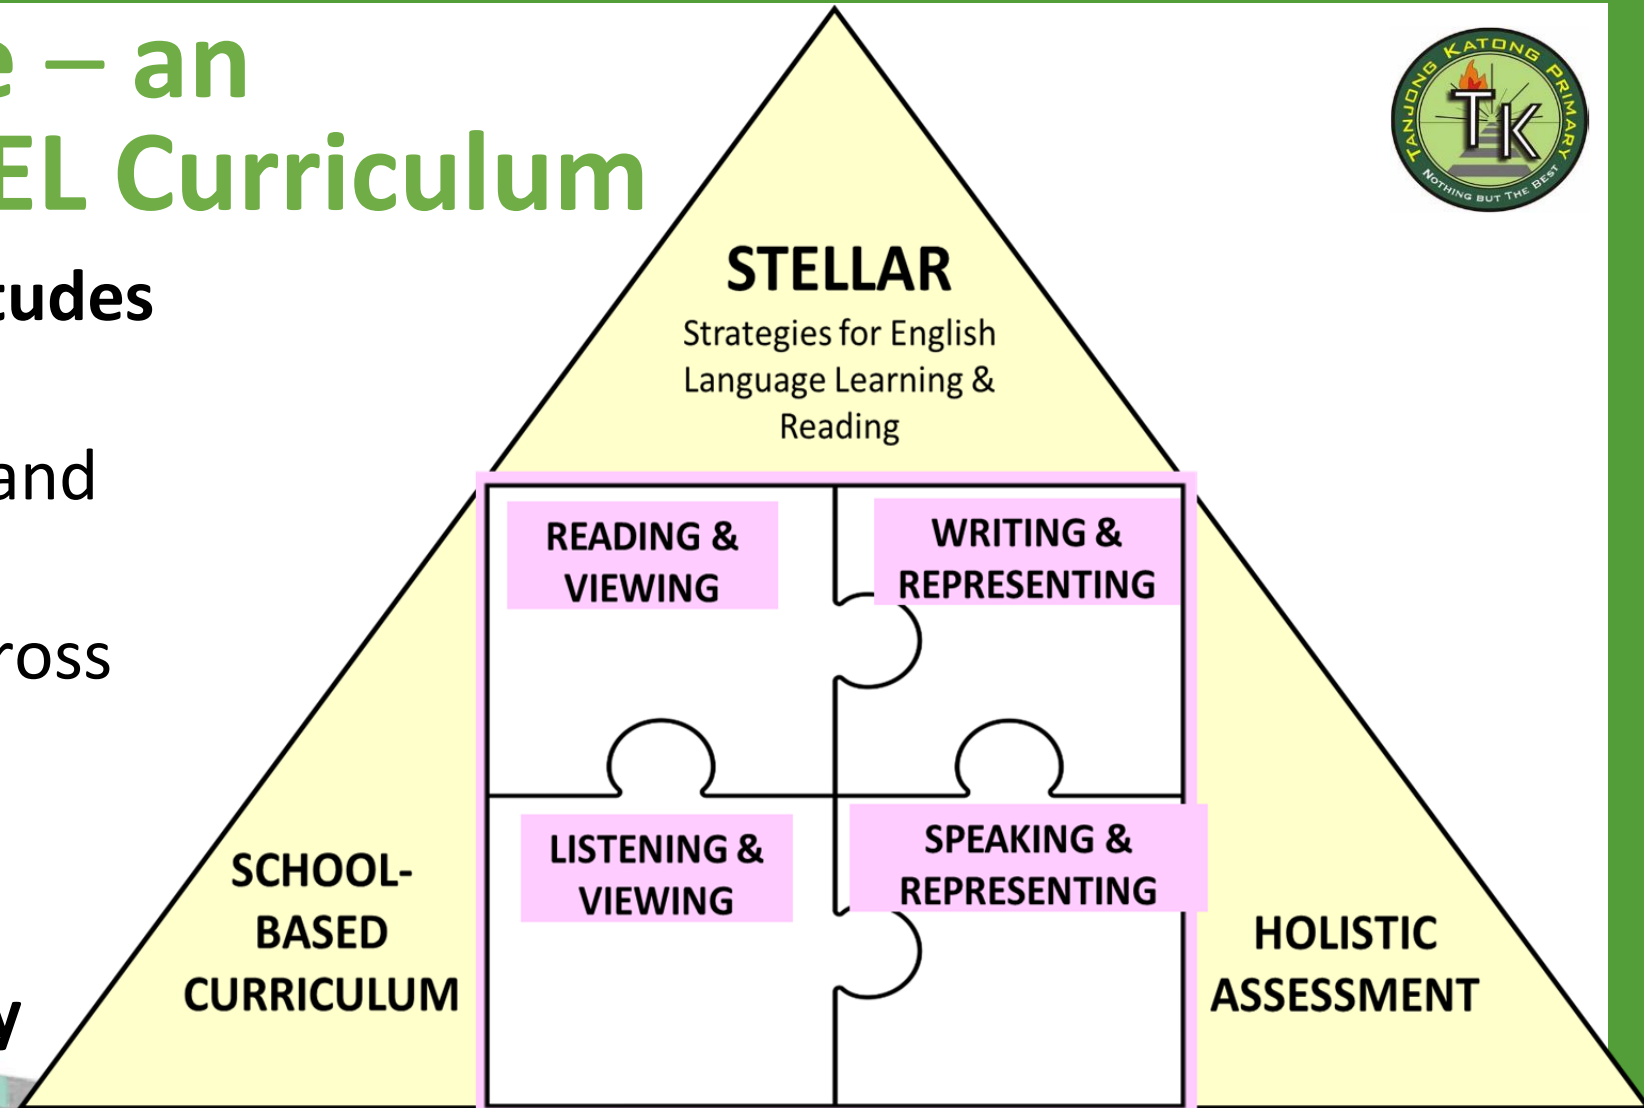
e – an
EL Curriculum

tudes

and

ross

y

TANJONG KATONG PRIMARY
TK
NOTHING BUT THE BEST

STELLAR
Strategies for English Language Learning & Reading

READING & VIEWING

WRITING & REPRESENTING

LISTENING & VIEWING

SPEAKING & REPRESENTING

SCHOOL-BASED CURRICULUM

HOLISTIC ASSESSMENT